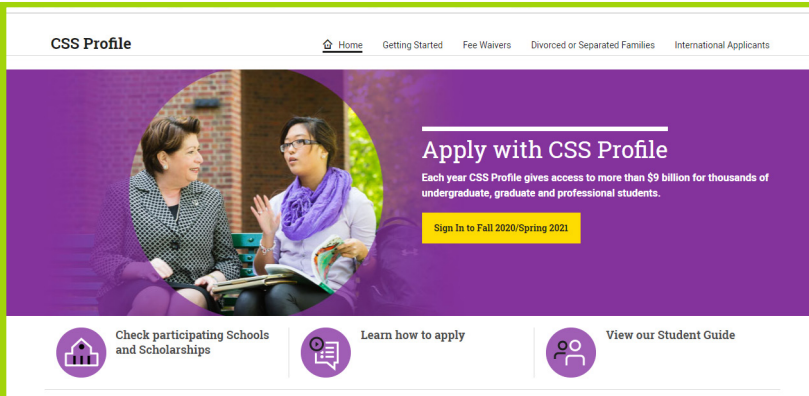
CSS Profile

Home Getting Started Fee Waivers Divorced or Separated Families International Applicants

Apply with CSS Profile

Each year CSS Profile gives access to more than $9 billion for thousands of undergraduate, graduate and professional students.

Sign In to Fall 2020/Spring 2021

Check participating Schools and Scholarships

Learn how to apply

View our Student Guide